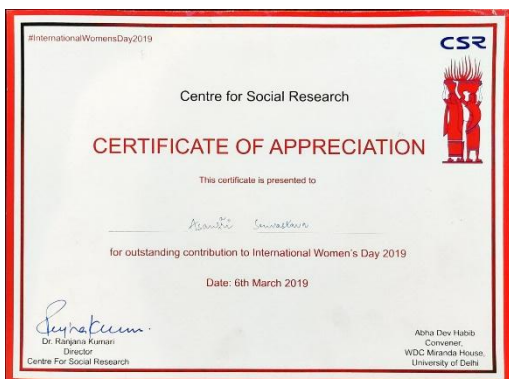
#InternationalWomensDay2019

CSR

Centre for Social Research

CERTIFICATE OF APPRECIATION

This certificate is presented to

Aarushi Srivastava

for outstanding contribution to International Women's Day 2019

Date: 6th March 2019

Ranjana Kumari

Dr. Ranjana Kumari
Director
Centre For Social Research

Abha Dev Habib
Convener,
WDC Miranda House,
University of Delhi